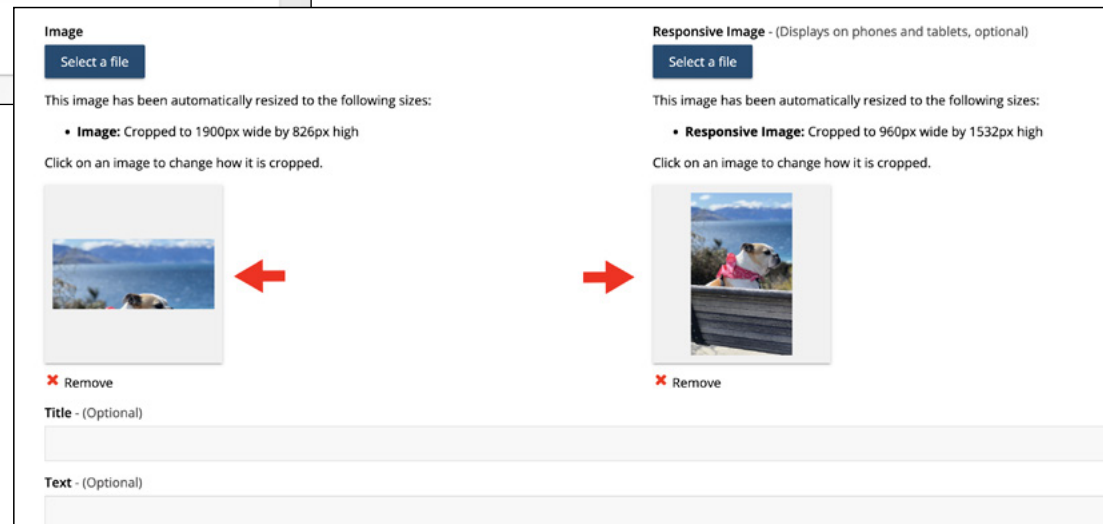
**Image**

Select a file

This image has been automatically resized to the following sizes:

- **Image:** Cropped to 1900px wide by 826px high

Click on an image to change how it is cropped.

Remove

**Responsive Image** - (Displays on phones and tablets, optional)

Select a file

This image has been automatically resized to the following sizes:

- **Responsive Image:** Cropped to 960px wide by 1532px high

Click on an image to change how it is cropped.

Remove

**Title** - (Optional)

**Text** - (Optional)